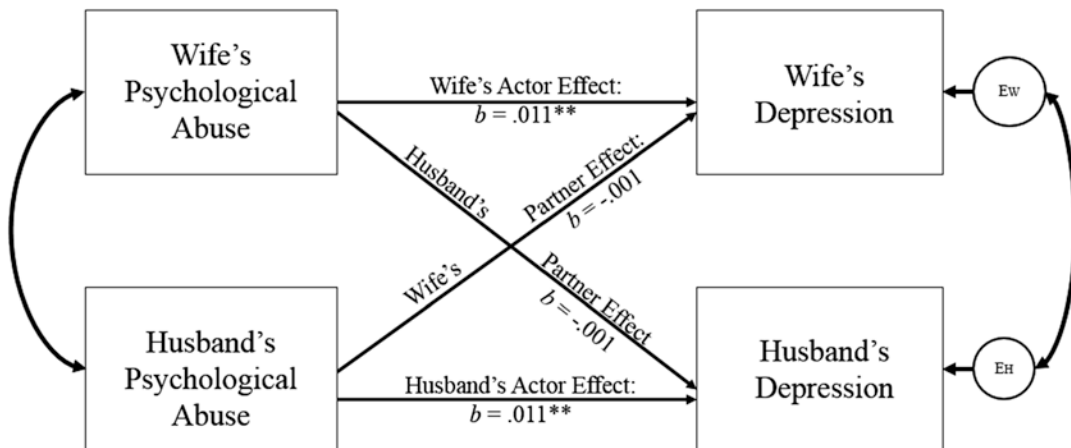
Wife's Psychological Abuse

Wife's Actor Effect: $b$ = .011**

Wife's Depression

EW

Husband's

Partner Effect: $b$ = -.001

Wife's

Partner Effect $b$ = -.001

Husband's Psychological Abuse

Husband's Actor Effect: $b$ = .011**

Husband's Depression

EH